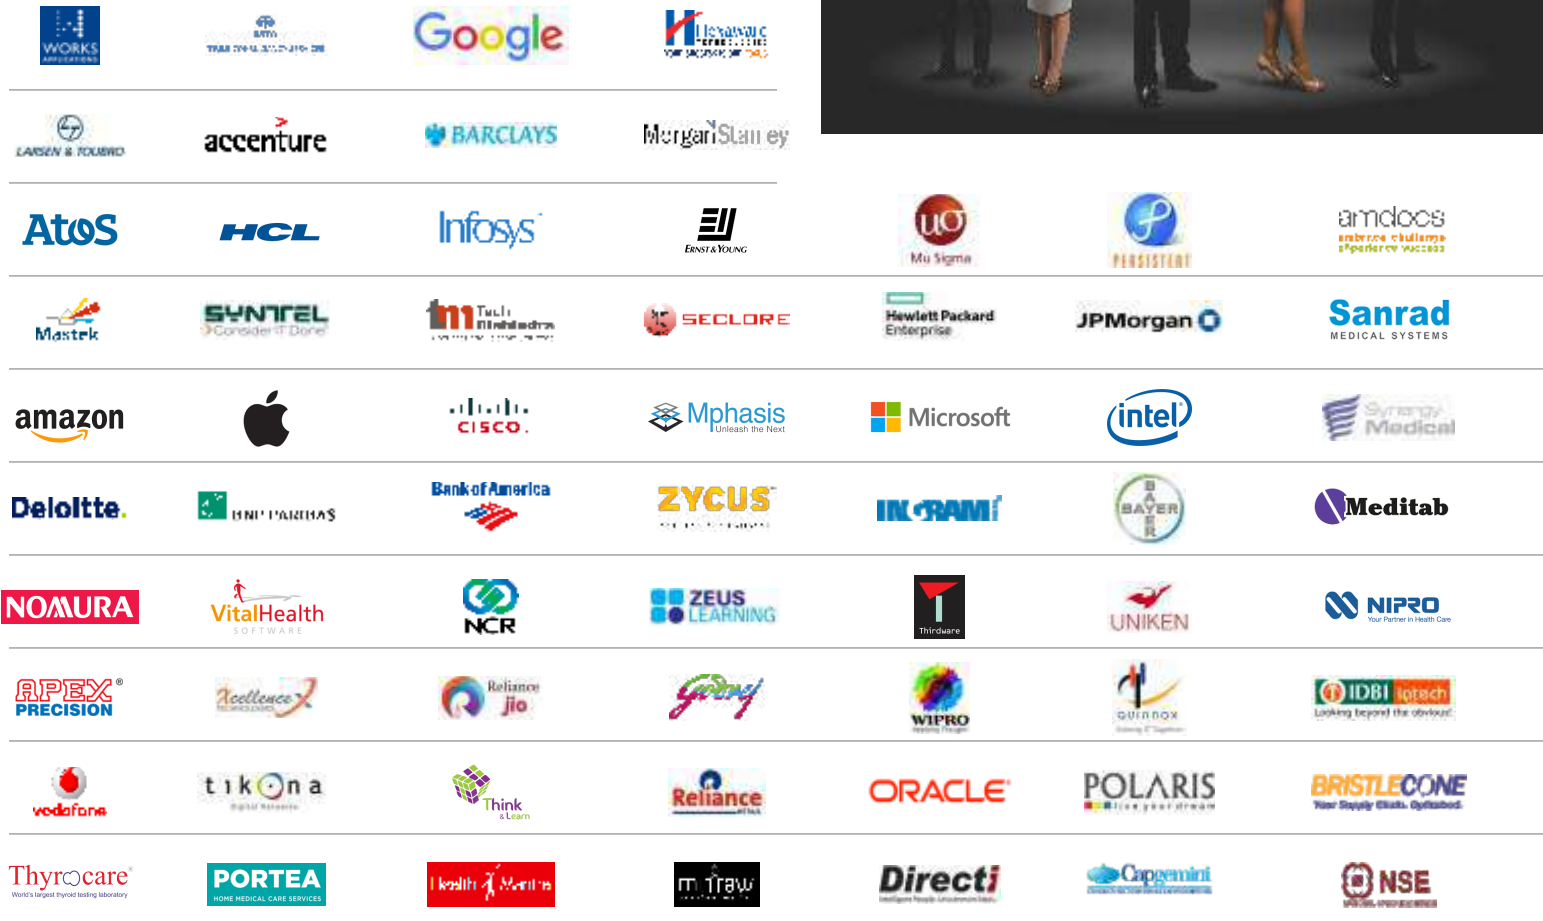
WORKS

Google

accenture

BARCLAYS

MorganStanley

LARSEN & TOUBRO

Atos

HCL

Infosys

ERNST & YOUNG

Mu Sigma

PERSISTENT

amdocs

Mastek

SYNTEL

Tech Mahindra

SECLORE

Hewlett Packard Enterprise

JPMorgan

Sanrad MEDICAL SYSTEMS

amazon

CISCO

Mphasis Unleash the Next

Microsoft

intel

Synergy Medical

Deloitte.

BNP PARIBAS

Bank of America

ZYCUS

INGRAM

BAYER

Meditab

NOMURA

VitalHealth SOFTWARE

NCR

ZEUS LEARNING

Thirdware

UNIKEN

NIPRO Your Partner in Health Care

APEX PRECISION

Xcellence

Reliance Jio

Godrej

WIPRO

QUINNOX

IDBI Intech Looking beyond the obvious!

vodafone

tikona

Think & Learn

Reliance

ORACLE

POLARIS

BRISTLECONE

Thyrocare

PORTEA HOME MEDICAL CARE SERVICES

Health Mantra

mTraw

Directi

Capgemini

NSE